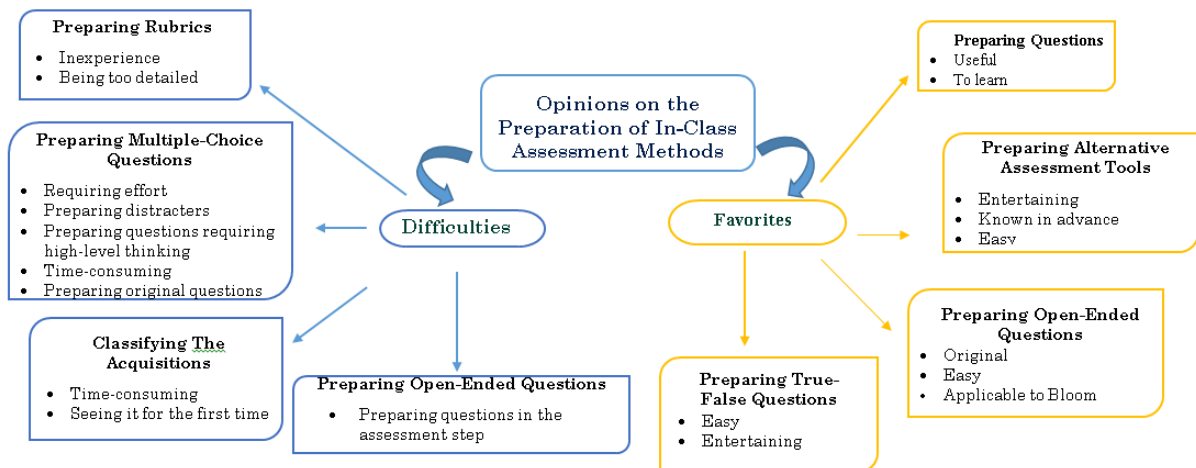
Opinions on the Preparation of In-Class Assessment Methods

Difficulties

Preparing Rubrics
- Inexperience
- Being too detailed

Preparing Multiple-Choice Questions
- Requiring effort
- Preparing distracters
- Preparing questions requiring high-level thinking
- Time-consuming
- Preparing original questions

Classifying The Acquisitions
- Time-consuming
- Seeing it for the first time

Preparing Open-Ended Questions
- Preparing questions in the assessment step

Favorites

Preparing Questions
- Useful
- To learn

Preparing Alternative Assessment Tools
- Entertaining
- Known in advance
- Easy

Preparing Open-Ended Questions
- Original
- Easy
- Applicable to Bloom

Preparing True-False Questions
- Easy
- Entertaining